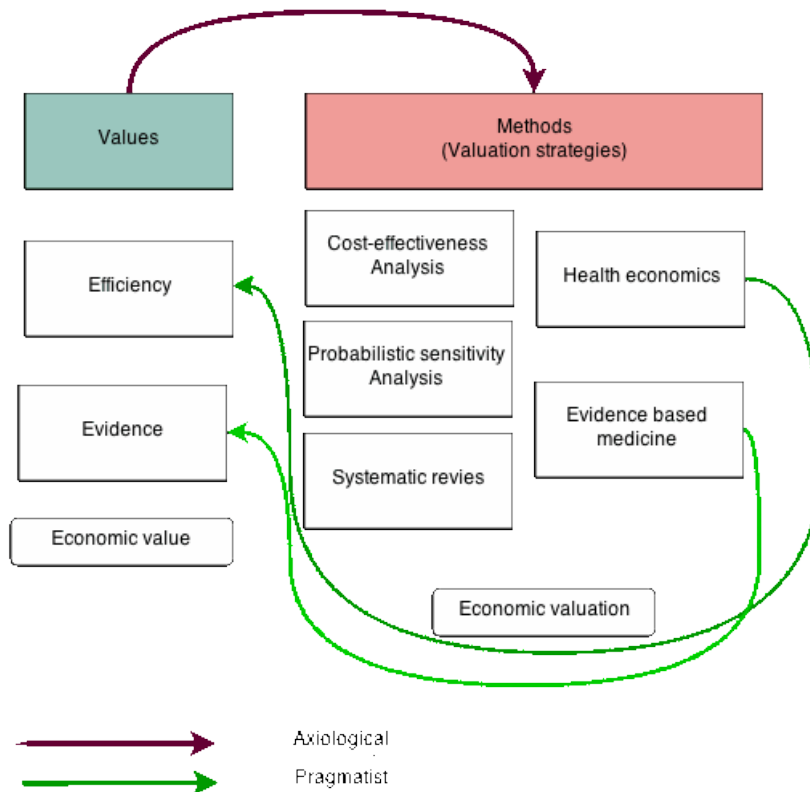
Values

Methods
(Valuation strategies)

Efficiency

Cost-effectiveness Analysis

Health economics

Probabilistic sensitivity Analysis

Evidence

Evidence based medicine

Systematic revies

Economic value

Economic valuation

Axiological

Pragmatist